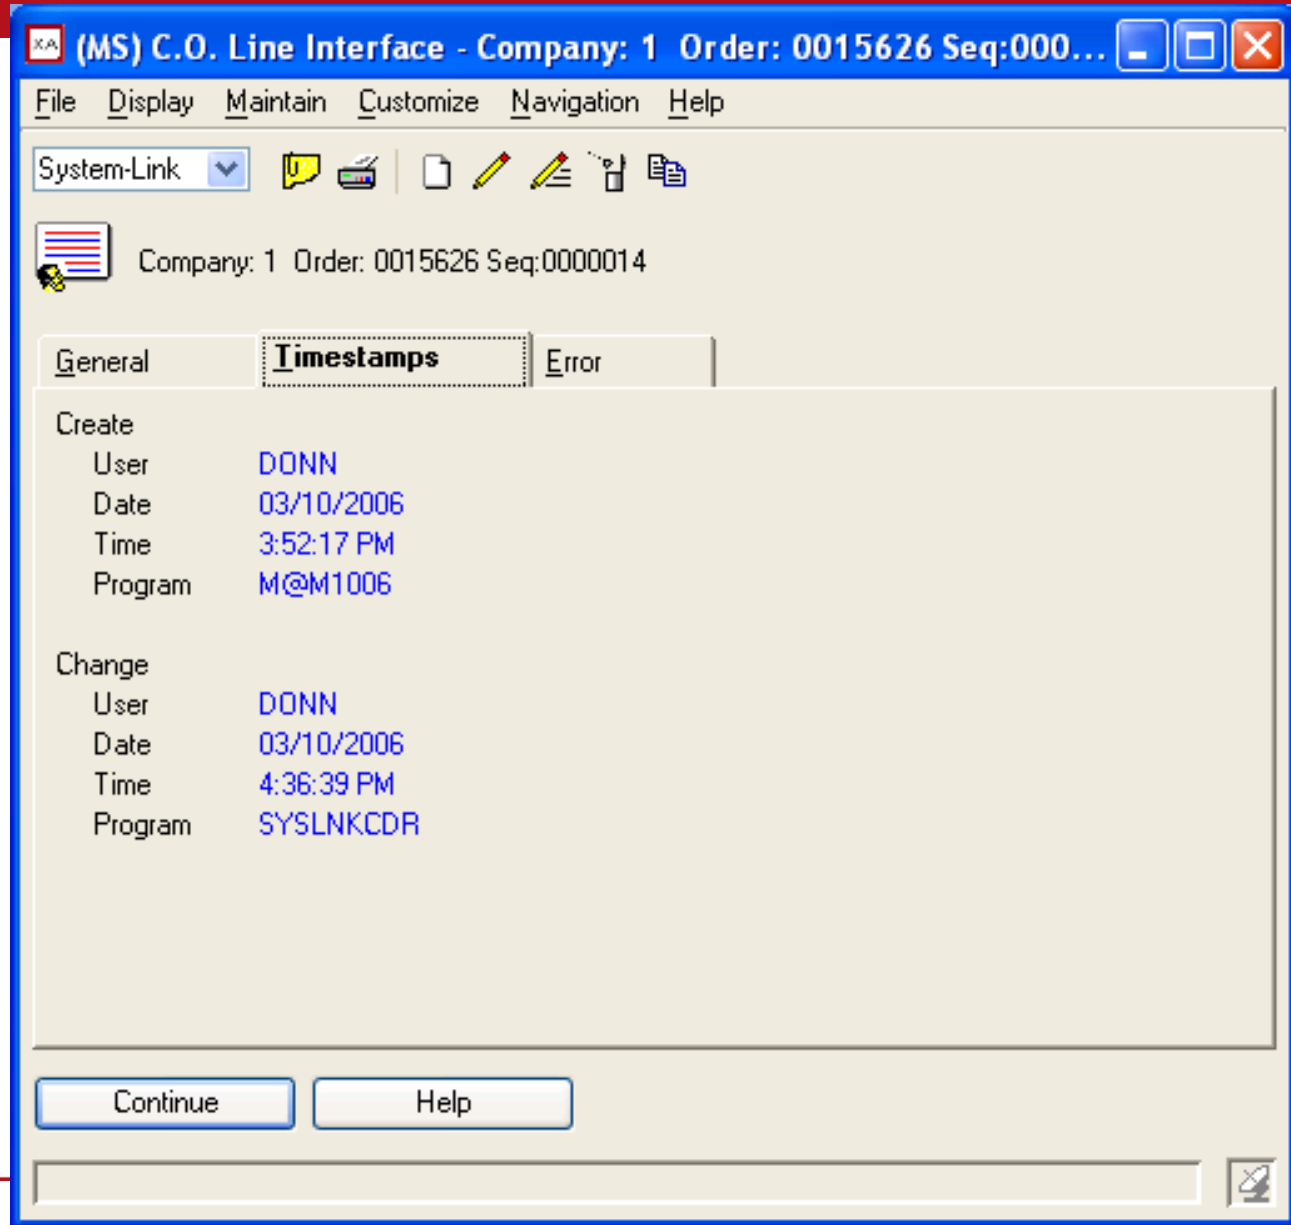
XA (MS) C.O. Line Interface - Company: 1 Order: 0015626 Seq:000...

File Display Maintain Customize Navigation Help

System-Link

Company: 1 Order: 0015626 Seq:0000014

General Timestamps Error

Create
User DONN
Date 03/10/2006
Time 3:52:17 PM
Program M@M1006

Change
User DONN
Date 03/10/2006
Time 4:36:39 PM
Program SYSLNKCDR

Continue Help